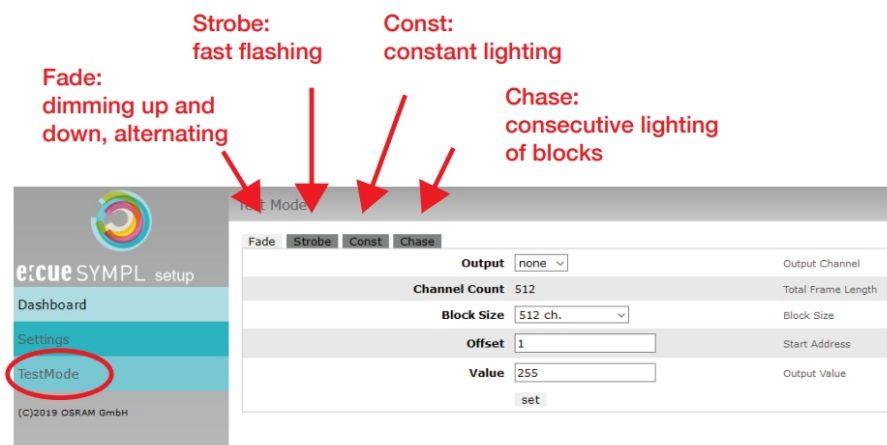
Strobe:
fast flashing

Const:
constant lighting

Fade:
dimming up and down, alternating

Chase:
consecutive lighting of blocks

e:cue SYMPL setup

Dashboard

Settings

TestMode

(C)2019 OSRAM GmbH

Test Mode

Fade | Strobe | Const | Chase

| | | |
|---|---|---|
| **Output** | none | Output Channel |
| **Channel Count** | 512 | Total Frame Length |
| **Block Size** | 512 ch. | Block Size |
| **Offset** | 1 | Start Address |
| **Value** | 255 | Output Value |

set